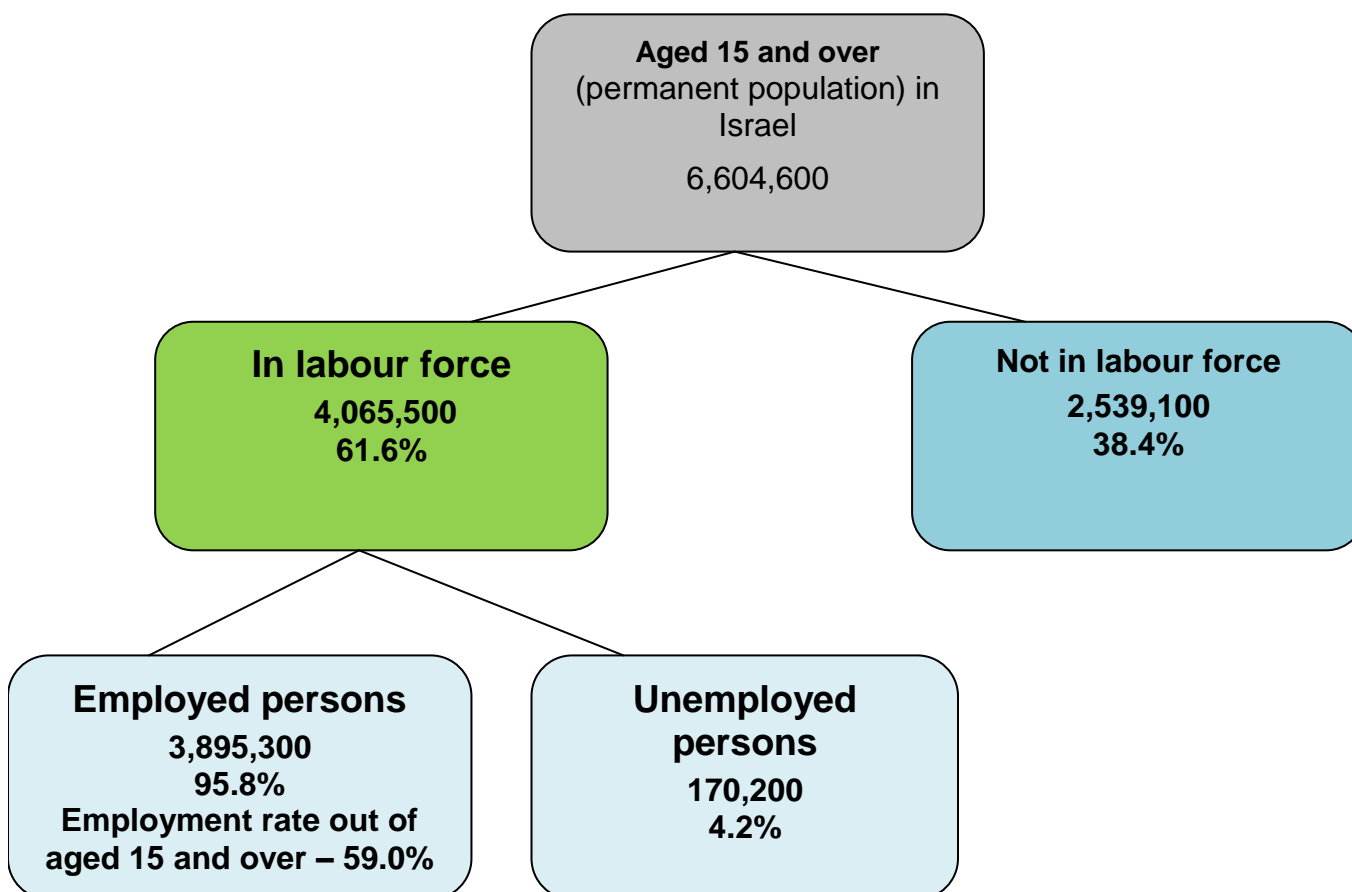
Aged 15 and over (permanent population) in Israel
6,604,600

In labour force
4,065,500
61.6%

Not in labour force
2,539,100
38.4%

Employed persons
3,895,300
95.8%
Employment rate out of aged 15 and over – 59.0%

Unemployed persons
170,200
4.2%